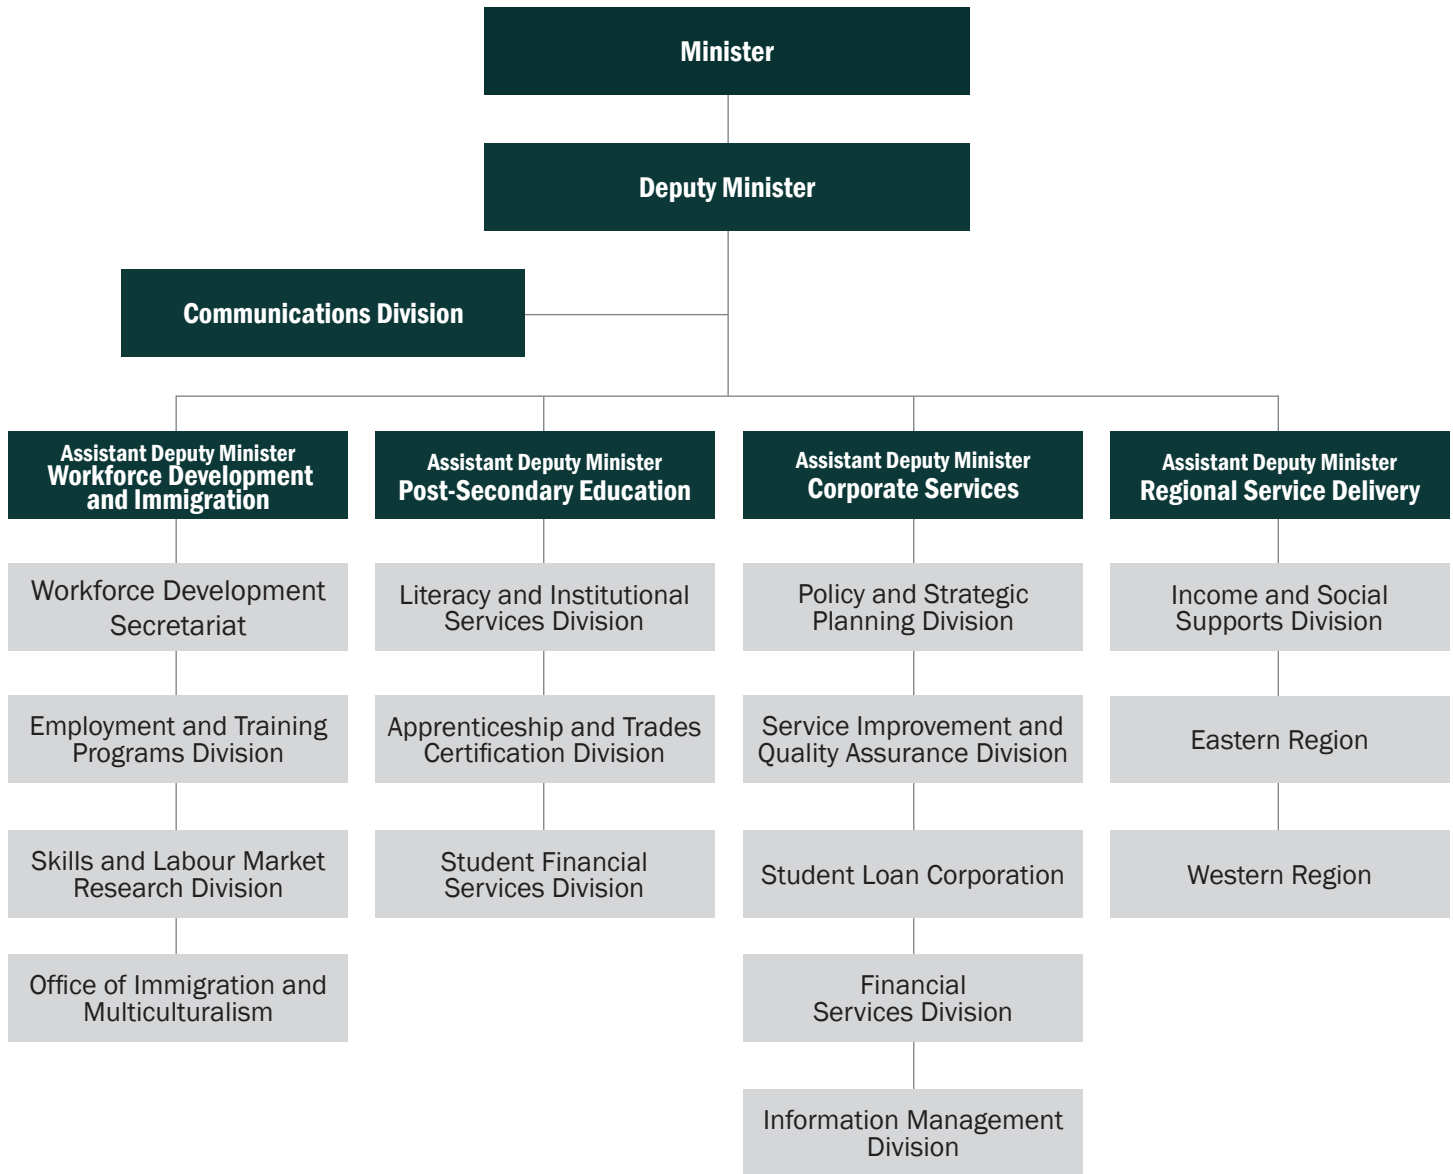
Minister

Deputy Minister

Communications Division

Assistant Deputy Minister
Workforce Development and Immigration

Workforce Development Secretariat

Employment and Training Programs Division

Skills and Labour Market Research Division

Office of Immigration and Multiculturalism

Assistant Deputy Minister
Post-Secondary Education

Literacy and Institutional Services Division

Apprenticeship and Trades Certification Division

Student Financial Services Division

Assistant Deputy Minister
Corporate Services

Policy and Strategic Planning Division

Service Improvement and Quality Assurance Division

Student Loan Corporation

Financial Services Division

Information Management Division

Assistant Deputy Minister
Regional Service Delivery

Income and Social Supports Division

Eastern Region

Western Region